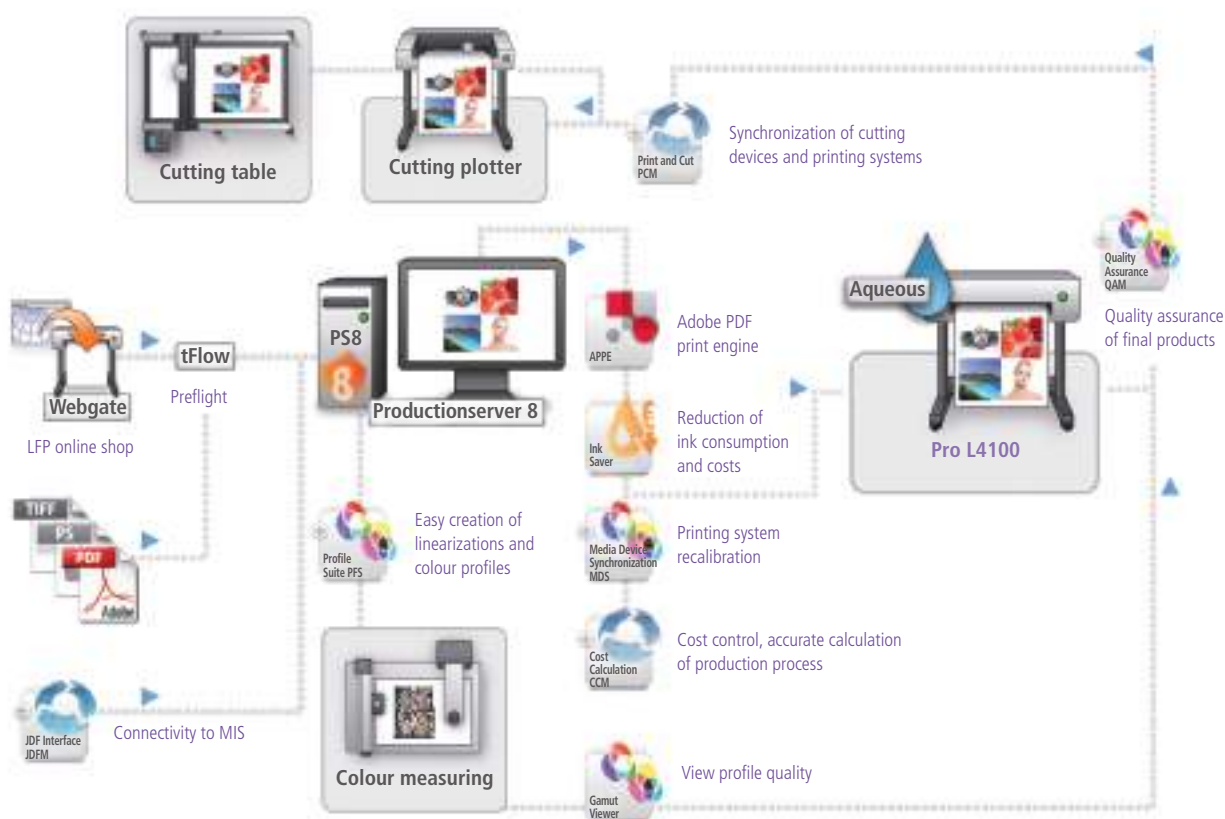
Cutting table

Cutting plotter

Print and Cut PCM

Synchronization of cutting devices and printing systems

Quality Assurance QAM

Quality assurance of final products

Aqueous

Pro L4100

Webgate

LFP online shop

tFlow

Preflight

PS8

8

Productionserver 8

APPE

Adobe PDF print engine

Ink Saver

Reduction of ink consumption and costs

TIFF

PS

PDF

Adobe

Profile Suite PFS

Easy creation of linearizations and colour profiles

Media Device Synchronization MDS

Printing system recalibration

Cost Calculation CCM

Cost control, accurate calculation of production process

JDF Interface JDFM

Connectivity to MIS

Colour measuring

Gamut Viewer

View profile quality